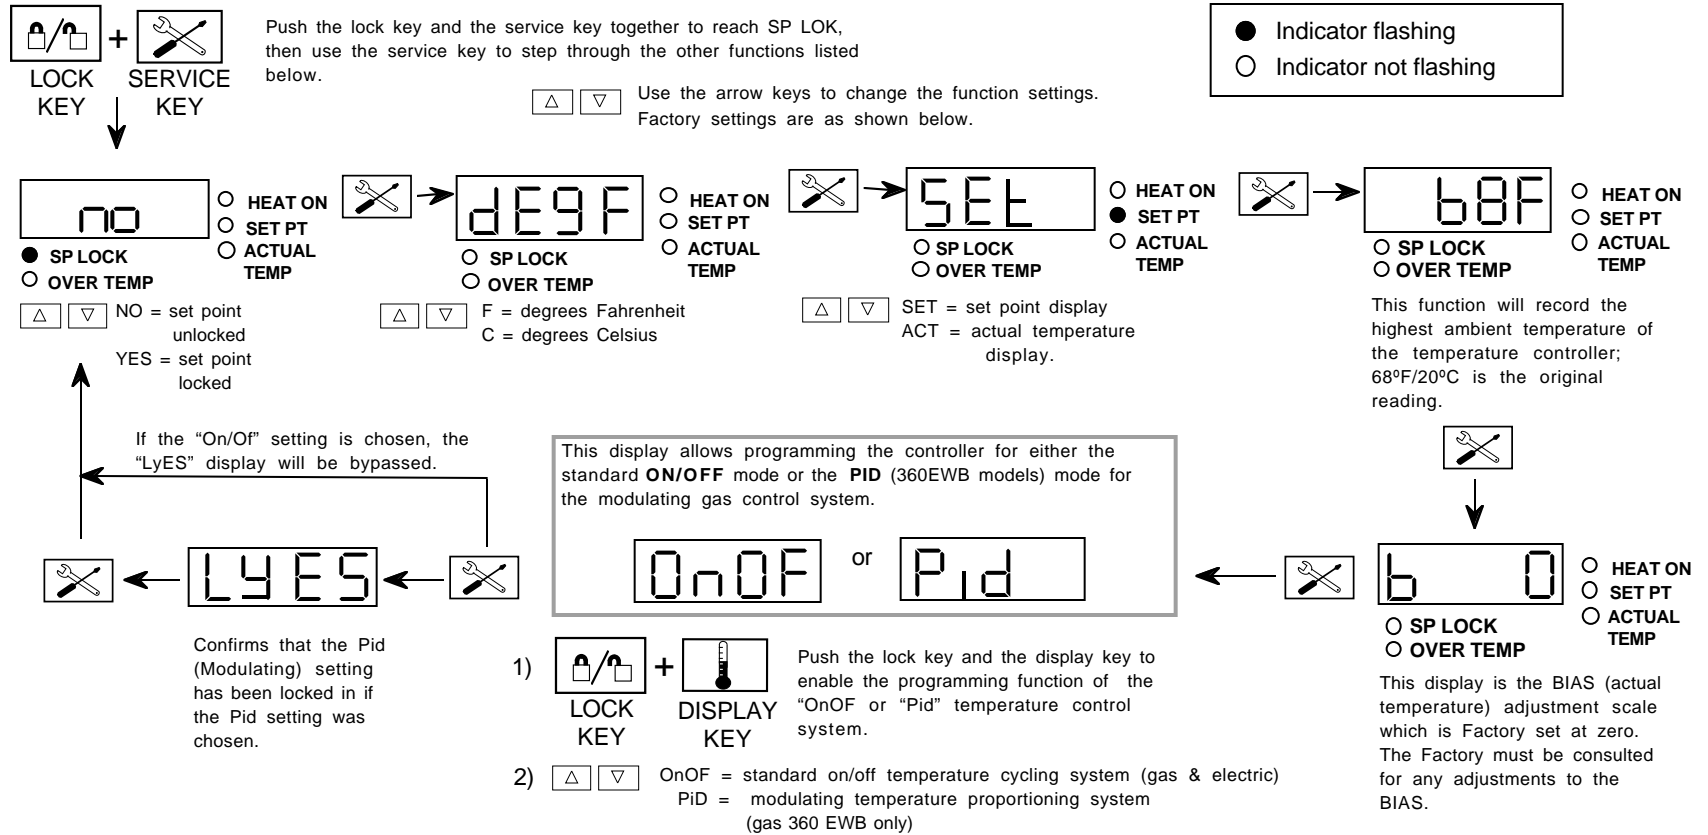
LOCK KEY + SERVICE KEY

Push the lock key and the service key together to reach SP LOK, then use the service key to step through the other functions listed below.

Use the arrow keys to change the function settings. Factory settings are as shown below.

Indicator flashing
Indicator not flashing

no
SP LOCK
OVER TEMP
HEAT ON
SET PT
ACTUAL TEMP

NO = set point unlocked
YES = set point locked

dE9F
SP LOCK
OVER TEMP
HEAT ON
SET PT
ACTUAL TEMP

F = degrees Fahrenheit
C = degrees Celsius

SEt
SP LOCK
OVER TEMP
HEAT ON
SET PT
ACTUAL TEMP

SET = set point display
ACT = actual temperature display.

68F
SP LOCK
OVER TEMP
HEAT ON
SET PT
ACTUAL TEMP

This function will record the highest ambient temperature of the temperature controller; 68ºF/20ºC is the original reading.

If the "On/Of" setting is chosen, the "LyES" display will be bypassed.

This display allows programming the controller for either the standard **ON/OFF** mode or the **PID** (360EWB models) mode for the modulating gas control system.

OnOF or Pid

b 0
SP LOCK
OVER TEMP
HEAT ON
SET PT
ACTUAL TEMP

LyES

Confirms that the Pid (Modulating) setting has been locked in if the Pid setting was chosen.

1) LOCK KEY + DISPLAY KEY

Push the lock key and the display key to enable the programming function of the "OnOF or "Pid" temperature control system.

2) OnOF = standard on/off temperature cycling system (gas & electric)
PiD = modulating temperature proportioning system (gas 360 EWB only)

This display is the BIAS (actual temperature) adjustment scale which is Factory set at zero. The Factory must be consulted for any adjustments to the BIAS.